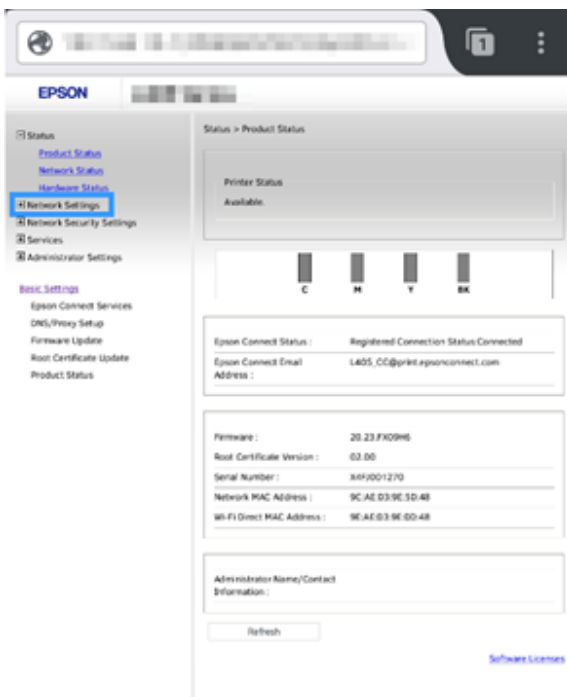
EPSON

⊟ Status
Product Status
Network Status
Hardware Status
⊞ Network Settings
⊞ Network Security Settings
⊞ Services
⊞ Administrator Settings

Basic Settings
Epson Connect Services
DNS/Proxy Setup
Firmware Update
Root Certificate Update
Product Status

Status > Product Status

Printer Status
Available.

C M Y BK

| | |
|---|---|
| Epson Connect Status : | Registered Connection Status:Connected |
| Epson Connect Email Address : | L405_CC@print.epsonconnect.com |

| | |
|---|---|
| Firmware : | 20.23.FX09H6 |
| Root Certificate Version : | 02.00 |
| Serial Number : | X4YJ001270 |
| Network MAC Address : | 9C:AE:D3:9E:5D:48 |
| Wi-Fi Direct MAC Address : | 9E:AE:D3:9E:DD:48 |

Administrator Name/Contact Information :

Refresh

Software Licenses